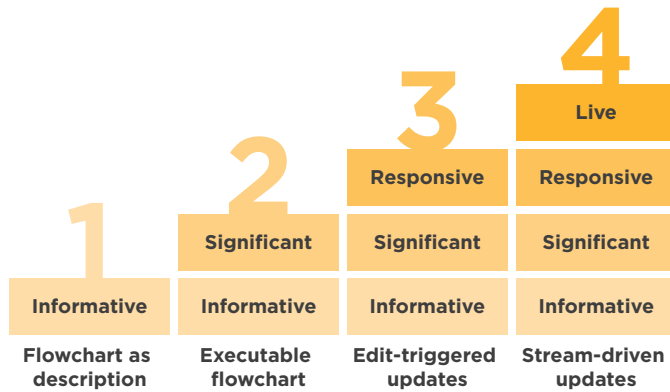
1

Informative

Flowchart as description

2

Significant

Informative

Executable flowchart

3

Responsive

Significant

Informative

Edit-triggered updates

4

Live

Responsive

Significant

Informative

Stream-driven updates